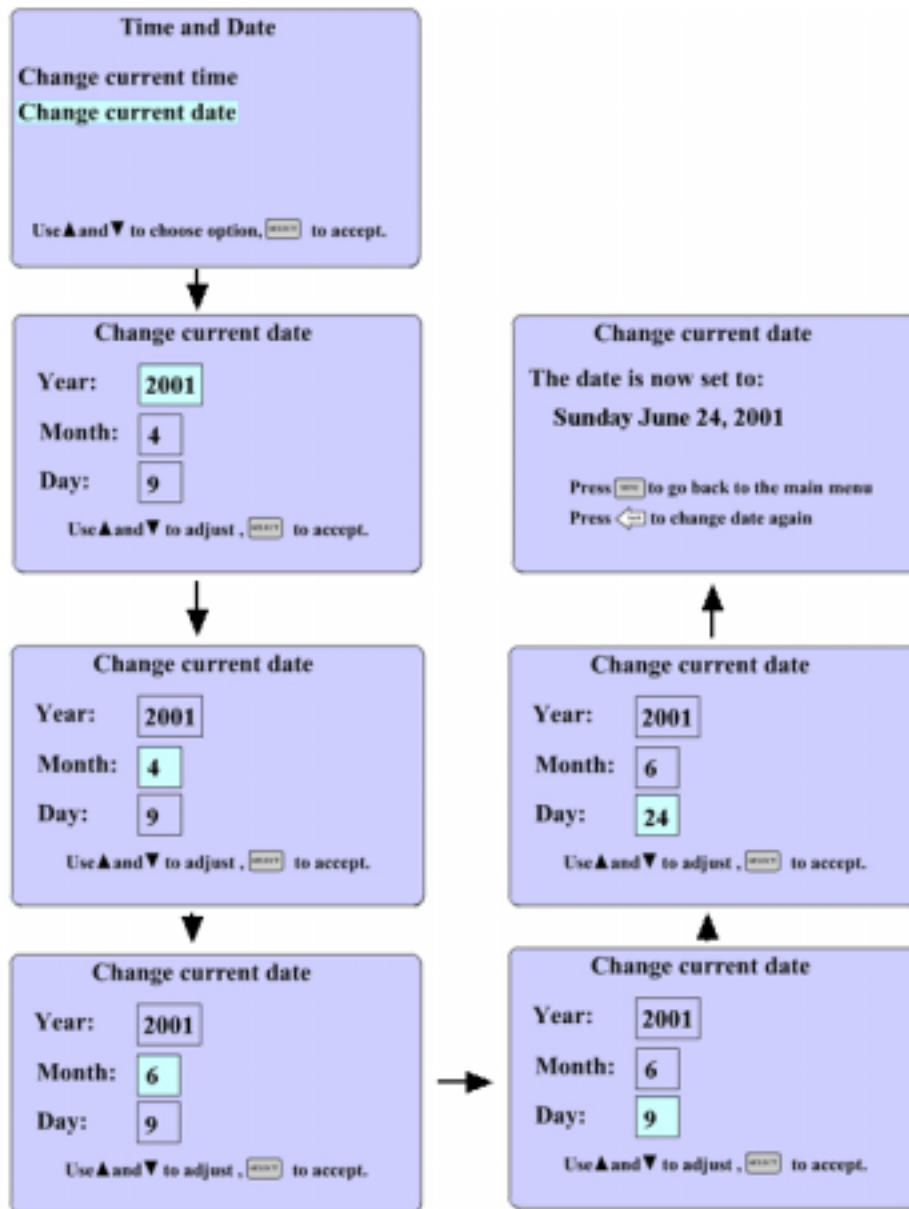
Time and Date

Change current time

Change current date

Use ▲ and ▼ to choose option, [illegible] to accept.

Change current date

Year: 2001

Month: 4

Day: 9

Use ▲ and ▼ to adjust , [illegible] to accept.

Change current date

Year: 2001

Month: 4

Day: 9

Use ▲ and ▼ to adjust , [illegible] to accept.

Change current date

Year: 2001

Month: 6

Day: 9

Use ▲ and ▼ to adjust , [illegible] to accept.

Change current date

Year: 2001

Month: 6

Day: 9

Use ▲ and ▼ to adjust , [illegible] to accept.

Change current date

Year: 2001

Month: 6

Day: 24

Use ▲ and ▼ to adjust , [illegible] to accept.

Change current date

The date is now set to:

Sunday June 24, 2001

Press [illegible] to go back to the main menu

Press ⇦ to change date again